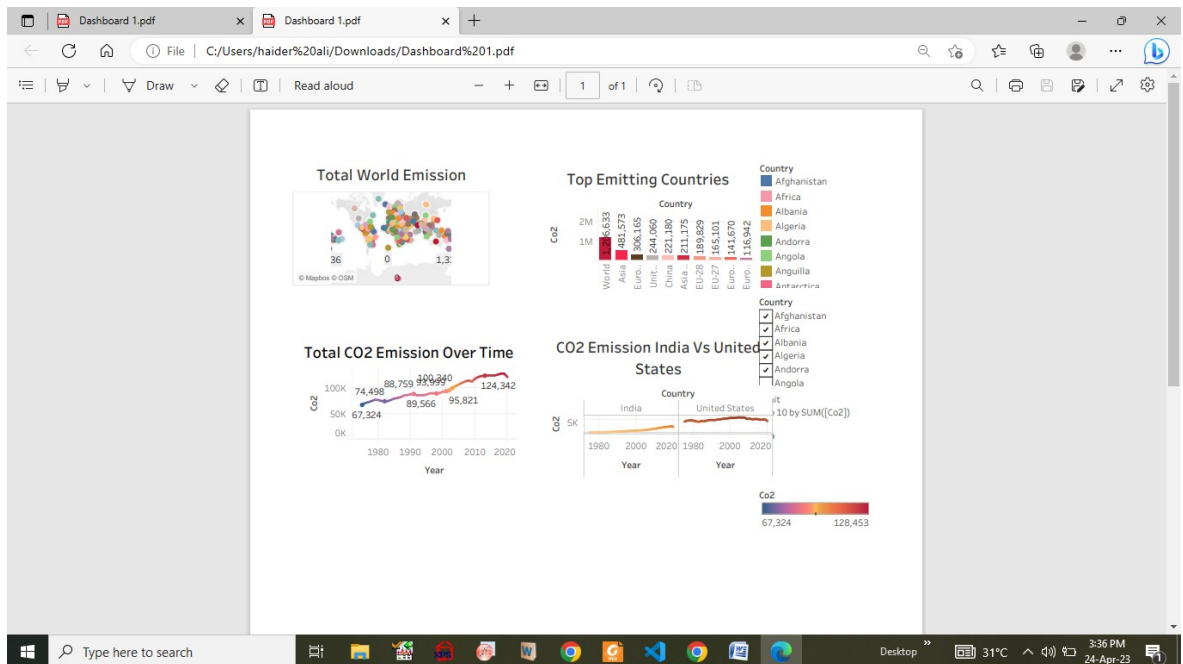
Dashboard 1.pdf × Dashboard 1.pdf × +

File | C:/Users/haider%20ali/Downloads/Dashboard%201.pdf

Draw Read aloud − + 1 of 1

Total World Emission

36 0 1,3

© Mapbox © OSM

Top Emitting Countries

Country

2M
1M
Co2

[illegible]6,633 481,573 306,165 244,060 221,180 211,175 189,829 165,101 141,670 116,942

World Asia Euro.. Unit.. China Asia .. EU-28 EU-27 Euro.. Euro..

Country
Afghanistan
Africa
Albania
Algeria
Andorra
Angola
Anguilla
Antarctica

Country
Afghanistan
Africa
Albania
Algeria
Andorra
Angola

Total CO2 Emission Over Time

100K
50K
0K
Co2

74,498 88,759 93,999 100,340 124,342
67,324 89,566 95,821

1980 1990 2000 2010 2020
Year

CO2 Emission India Vs United States

Country
India United States

5K
Co2

1980 2000 2020 1980 2000 2020
Year Year

10 by SUM([Co2])

Co2
67,324 128,453

Type here to search

Desktop 31°C 3:36 PM 24-Apr-23